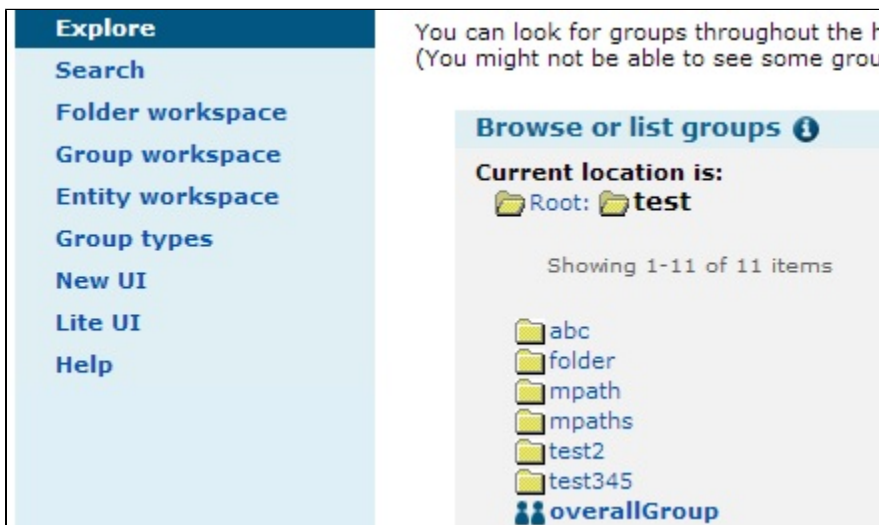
Explore
Search
Folder workspace
Group workspace
Entity workspace
Group types
New UI
Lite UI
Help

You can look for groups throughout the h
(You might not be able to see some grou

Browse or list groups

Current location is:
Root: test

Showing 1-11 of 11 items

abc
folder
mpath
mpaths
test2
test345
overallGroup